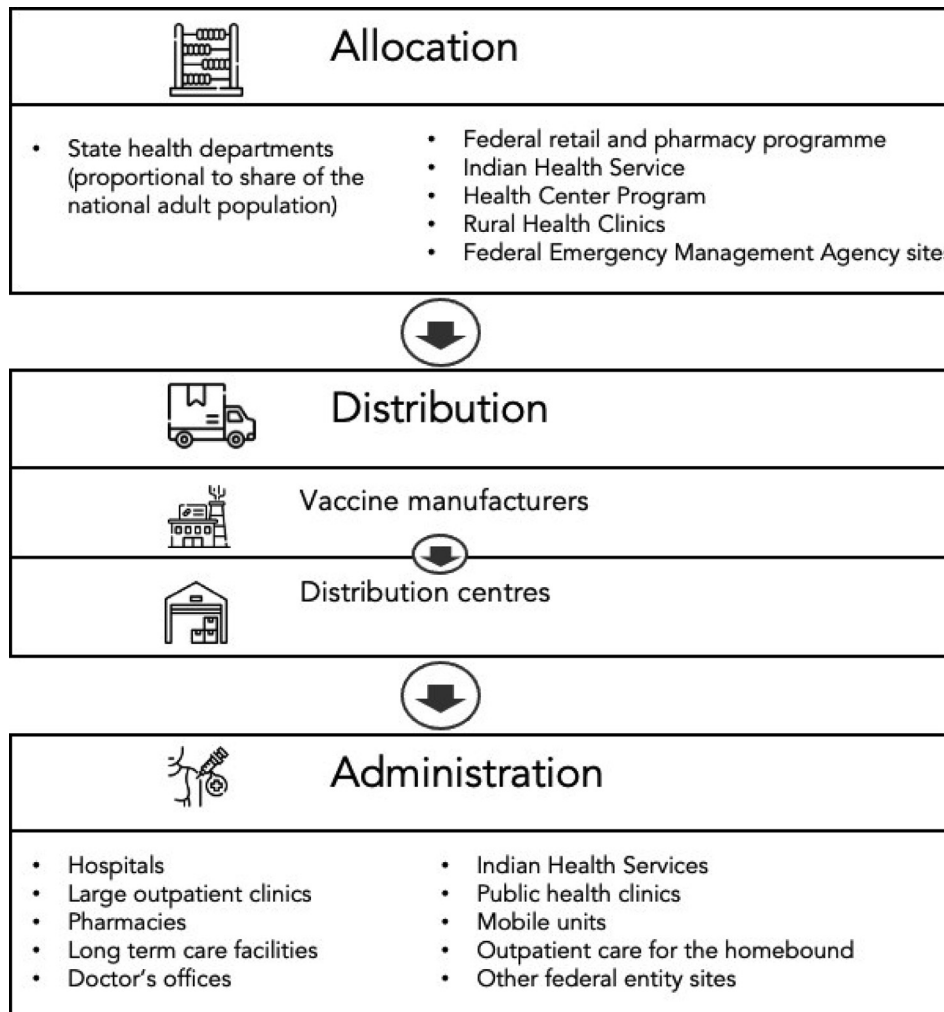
Allocation

- State health departments (proportional to share of the national adult population)

- Federal retail and pharmacy programme
- Indian Health Service
- Health Center Program
- Rural Health Clinics
- Federal Emergency Management Agency site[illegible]

Distribution

Vaccine manufacturers

Distribution centres

Administration

- Hospitals
- Large outpatient clinics
- Pharmacies
- Long term care facilities
- Doctor's offices

- Indian Health Services
- Public health clinics
- Mobile units
- Outpatient care for the homebound
- Other federal entity sites